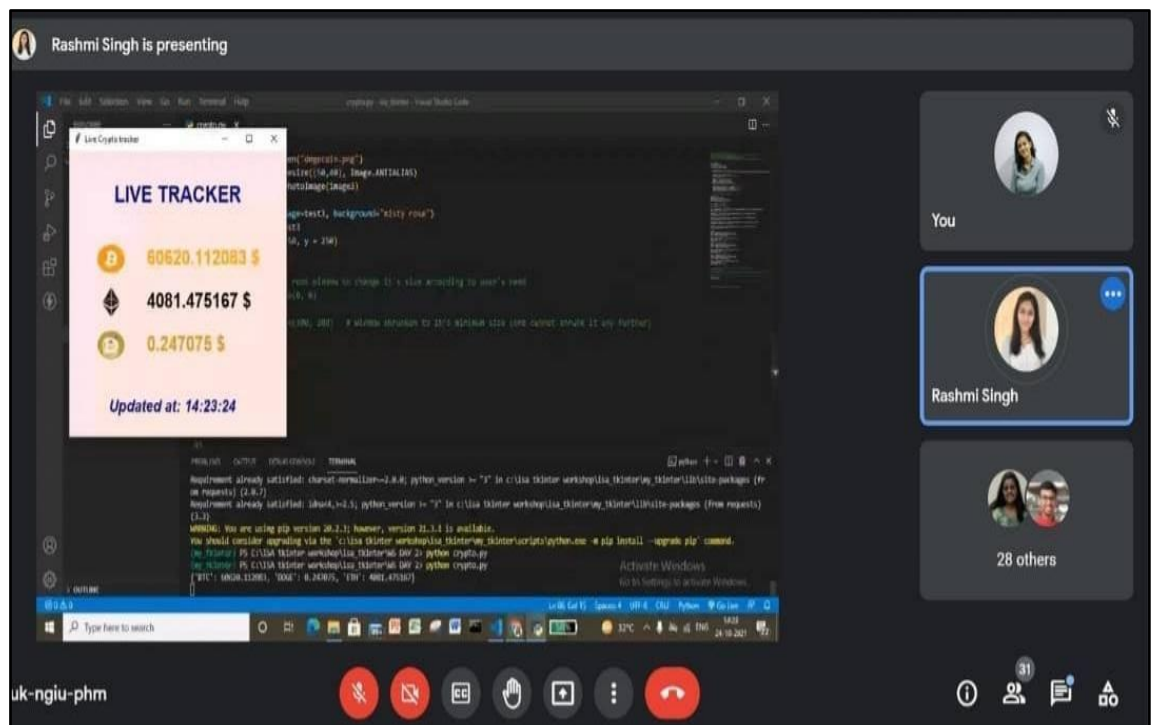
Rashmi Singh is presenting

Live Crypto tracker

LIVE TRACKER

60620.112083 $

4081.475167 $

0.247075 $

Updated at: 14:23:24

en("dogecoin.png")
esize((50,40), Image.ANTIALIAS)
hotoImage(image3)

age=test3, background="misty rose")
est3)
50, y = 250)

root window to change it's size according to user's need

(400, 200)   # window shrunken to it's minimum size (one cannot shrunk it any further)

PROBLEMS   OUTPUT   DEBUG CONSOLE   TERMINAL

Requirement already satisfied: charset-normalizer~=2.0.0; python_version >= "3" in c:\isa tkinter workshop\isa_tkinter\my_tkinter\lib\site-packages (from requests) (2.0.7)
Requirement already satisfied: idna<4,>=2.5; python_version >= "3" in c:\isa tkinter workshop\isa_tkinter\my_tkinter\lib\site-packages (from requests) (3.3)
WARNING: You are using pip version 20.2.3; however, version 21.3.1 is available.
You should consider upgrading via the 'c:\isa tkinter workshop\isa_tkinter\my_tkinter\scripts\python.exe -m pip install --upgrade pip' command.
(my_tkinter) PS C:\ISA tkinter workshop\isa_tkinter\WS DAY 2> python crypto.py
(my_tkinter) PS C:\ISA tkinter workshop\isa_tkinter\WS DAY 2> python crypto.py
{'BTC': 60620.112083, 'DOGE': 0.247075, 'ETH': 4081.475167}

Activate Windows
Go to Settings to activate Windows.

OUTLINE

Type here to search

32°C   ENG   14:23   24-10-2021

You

Rashmi Singh

28 others

uk-ngiu-phm

31